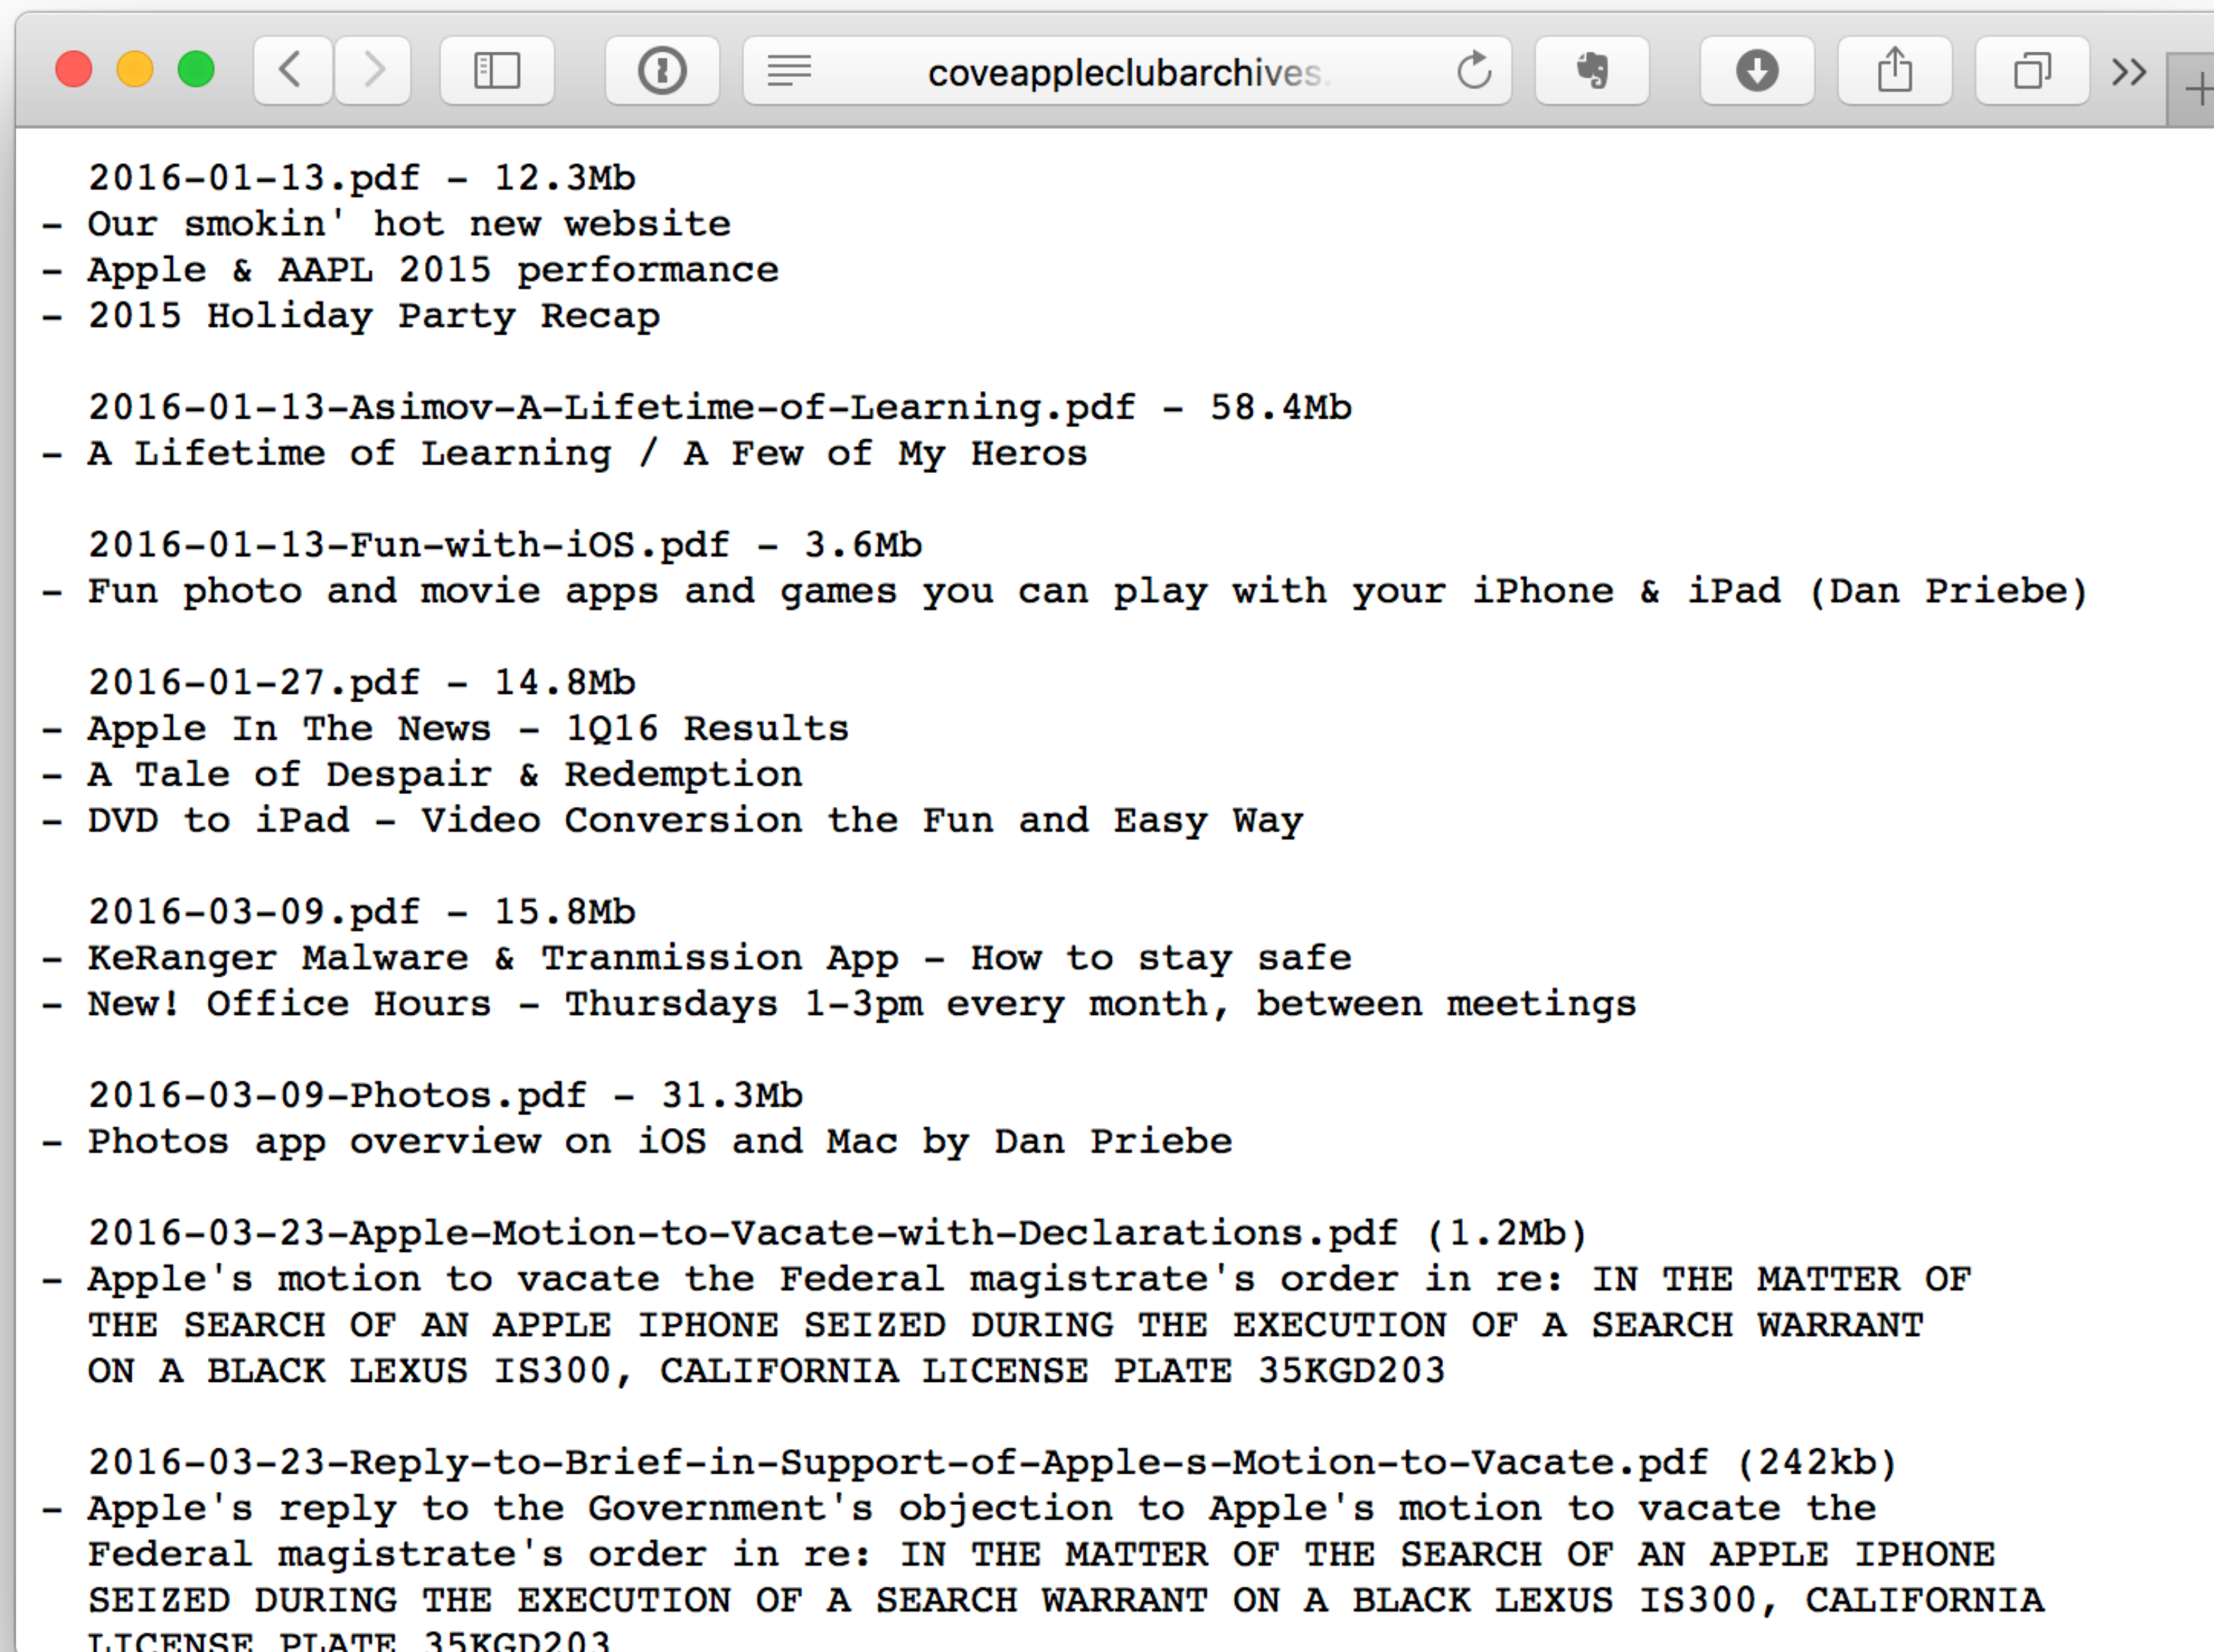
coveappleclubarchives.

2016-01-13.pdf - 12.3Mb
- Our smokin' hot new website
- Apple & AAPL 2015 performance
- 2015 Holiday Party Recap

2016-01-13-Asimov-A-Lifetime-of-Learning.pdf - 58.4Mb
- A Lifetime of Learning / A Few of My Heros

2016-01-13-Fun-with-iOS.pdf - 3.6Mb
- Fun photo and movie apps and games you can play with your iPhone & iPad (Dan Priebe)

2016-01-27.pdf - 14.8Mb
- Apple In The News - 1Q16 Results
- A Tale of Despair & Redemption
- DVD to iPad - Video Conversion the Fun and Easy Way

2016-03-09.pdf - 15.8Mb
- KeRanger Malware & Tranmission App - How to stay safe
- New! Office Hours - Thursdays 1-3pm every month, between meetings

2016-03-09-Photos.pdf - 31.3Mb
- Photos app overview on iOS and Mac by Dan Priebe

2016-03-23-Apple-Motion-to-Vacate-with-Declarations.pdf (1.2Mb)
- Apple's motion to vacate the Federal magistrate's order in re: IN THE MATTER OF THE SEARCH OF AN APPLE IPHONE SEIZED DURING THE EXECUTION OF A SEARCH WARRANT ON A BLACK LEXUS IS300, CALIFORNIA LICENSE PLATE 35KGD203

2016-03-23-Reply-to-Brief-in-Support-of-Apple-s-Motion-to-Vacate.pdf (242kb)
- Apple's reply to the Government's objection to Apple's motion to vacate the Federal magistrate's order in re: IN THE MATTER OF THE SEARCH OF AN APPLE IPHONE SEIZED DURING THE EXECUTION OF A SEARCH WARRANT ON A BLACK LEXUS IS300, CALIFORNIA LICENSE PLATE 35KGD203